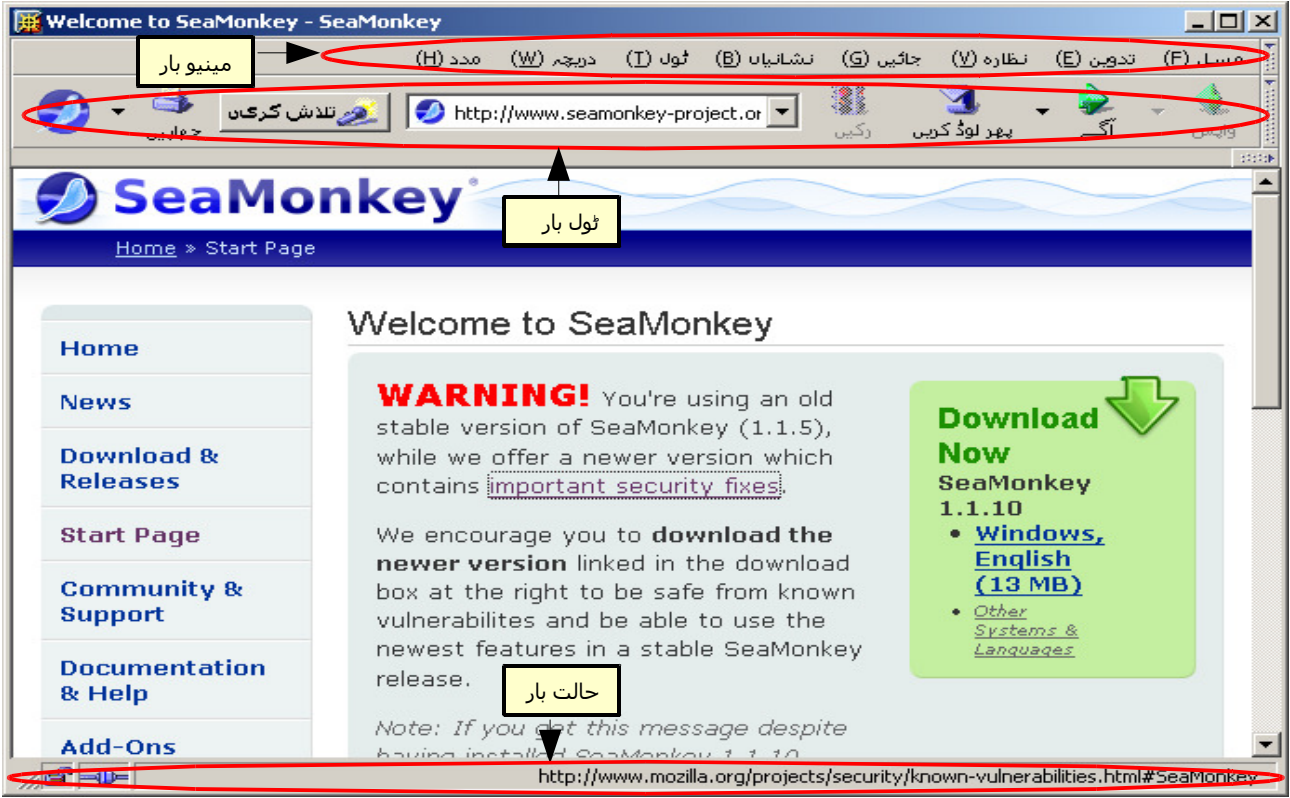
Welcome to SeaMonkey - SeaMonkey

مینیو بار

مسل (F) تدوین (E) نظارہ (V) جائیں (G) نشانیاں (B) ٹول (T) دریچہ (W) مدد (H)

واپس آگے پھر لوڈ کریں رکیں http://www.seamonkey-project.or تلاش کریں چھاپیں

SeaMonkey

ٹول بار

Home » Start Page

Home

News

Download & Releases

Start Page

Community & Support

Documentation & Help

Add-Ons

Welcome to SeaMonkey

WARNING! You're using an old stable version of SeaMonkey (1.1.5), while we offer a newer version which contains important security fixes.

We encourage you to download the newer version linked in the download box at the right to be safe from known vulnerabilites and be able to use the newest features in a stable SeaMonkey release.

Note: If you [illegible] this message despite having installed SeaMonkey 1.1.10

حالت بار

Download Now
SeaMonkey 1.1.10
• Windows, English (13 MB)
• Other Systems & Languages

http://www.mozilla.org/projects/security/known-vulnerabilities.html#SeaMonkey